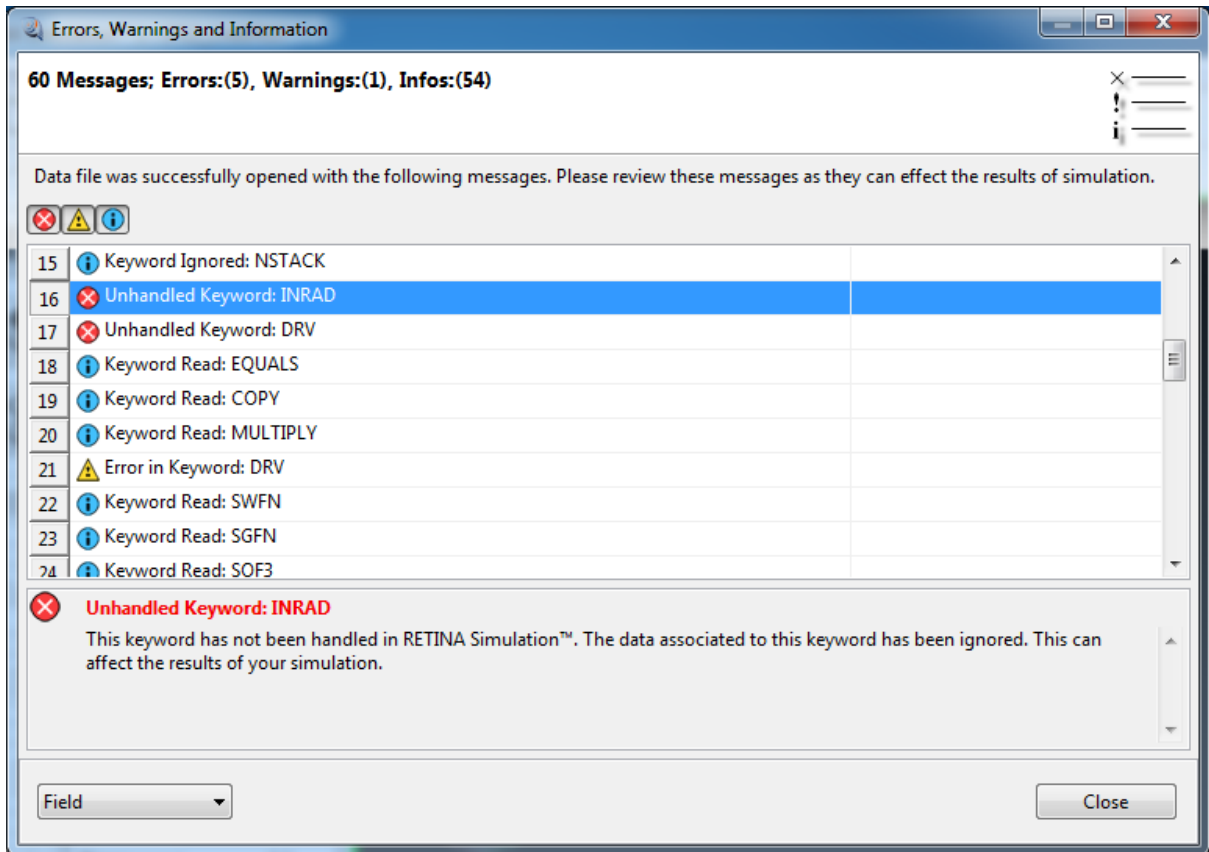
Errors, Warnings and Information

60 Messages; Errors:(5), Warnings:(1), Infos:(54)

Data file was successfully opened with the following messages. Please review these messages as they can effect the results of simulation.

| | |
|---|---|
| 15 | Keyword Ignored: NSTACK |
| 16 | Unhandled Keyword: INRAD |
| 17 | Unhandled Keyword: DRV |
| 18 | Keyword Read: EQUALS |
| 19 | Keyword Read: COPY |
| 20 | Keyword Read: MULTIPLY |
| 21 | Error in Keyword: DRV |
| 22 | Keyword Read: SWFN |
| 23 | Keyword Read: SGFN |
| 24 | Keyword Read: SOF3 |

Unhandled Keyword: INRAD

This keyword has not been handled in RETINA Simulation™. The data associated to this keyword has been ignored. This can affect the results of your simulation.

Field

Close